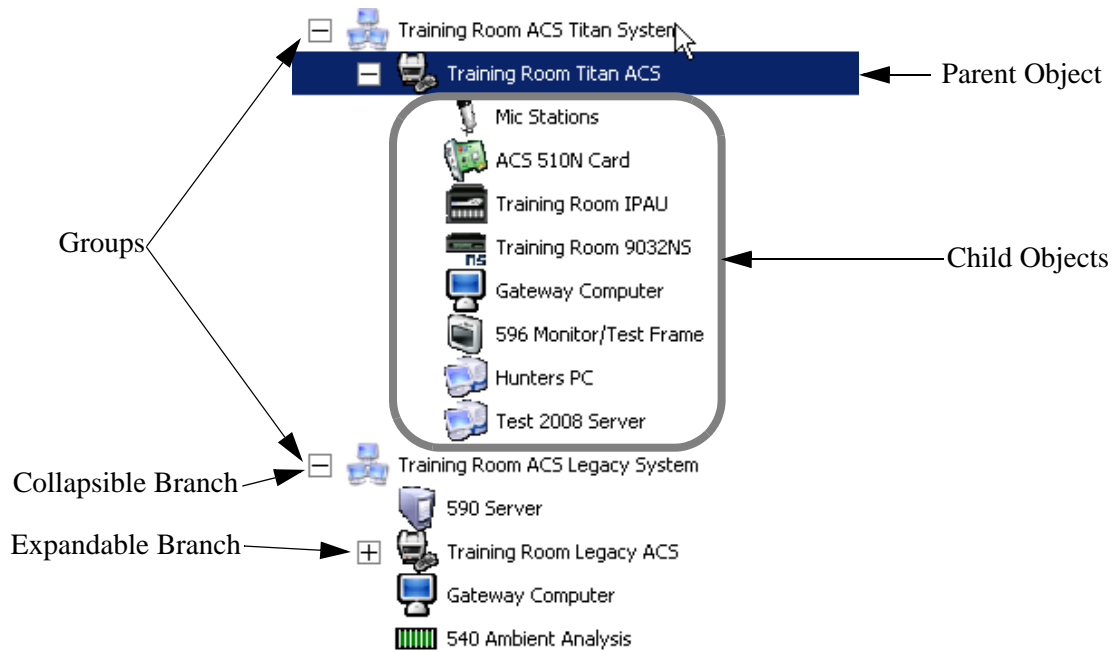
Training Room ACS Titan System

Training Room Titan ACS

Parent Object

Mic Stations

ACS 510N Card

Training Room IPAU

Training Room 9032NS

Gateway Computer

596 Monitor/Test Frame

Hunters PC

Test 2008 Server

Groups

Child Objects

Collapsible Branch

Training Room ACS Legacy System

590 Server

Expandable Branch

Training Room Legacy ACS

Gateway Computer

540 Ambient Analysis